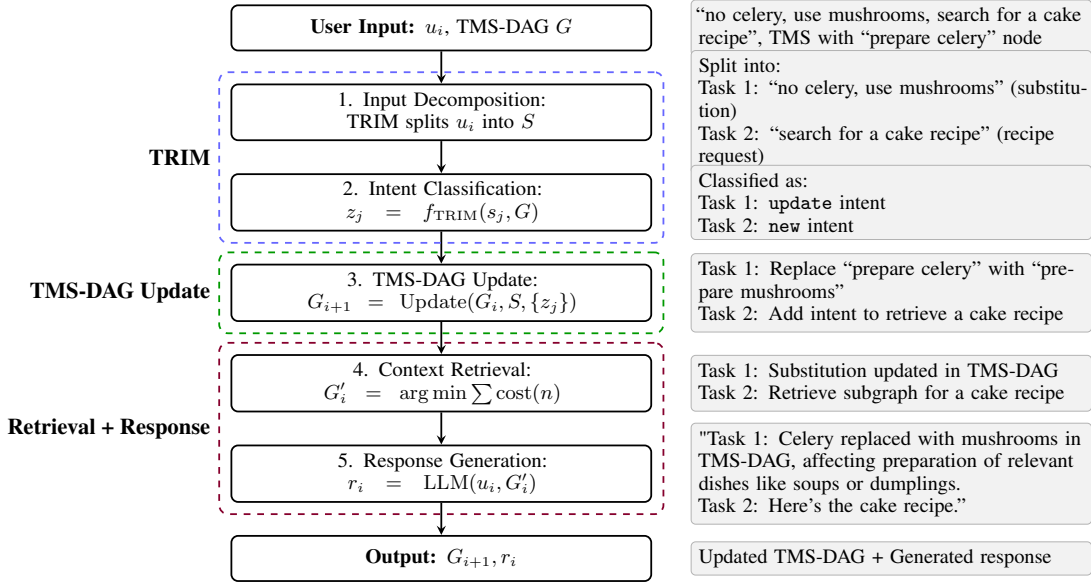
**User Input:** $u_i$, TMS-DAG $G$

"no celery, use mushrooms, search for a cake recipe", TMS with "prepare celery" node

TRIM

1. Input Decomposition: TRIM splits $u_i$ into $S$

Split into:
Task 1: "no celery, use mushrooms" (substitution)
Task 2: "search for a cake recipe" (recipe request)

2. Intent Classification: $z_j = f_{\text{TRIM}}(s_j, G)$

Classified as:
Task 1: update intent
Task 2: new intent

TMS-DAG Update

3. TMS-DAG Update: $G_{i+1} = \text{Update}(G_i, S, \{z_j\})$

Task 1: Replace "prepare celery" with "prepare mushrooms"
Task 2: Add intent to retrieve a cake recipe

Retrieval + Response

4. Context Retrieval: $G_i' = \arg\min \sum \text{cost}(n)$

Task 1: Substitution updated in TMS-DAG
Task 2: Retrieve subgraph for a cake recipe

5. Response Generation: $r_i = \text{LLM}(u_i, G_i')$

"Task 1: Celery replaced with mushrooms in TMS-DAG, affecting preparation of relevant dishes like soups or dumplings.
Task 2: Here's the cake recipe."

**Output:** $G_{i+1}, r_i$

Updated TMS-DAG + Generated response